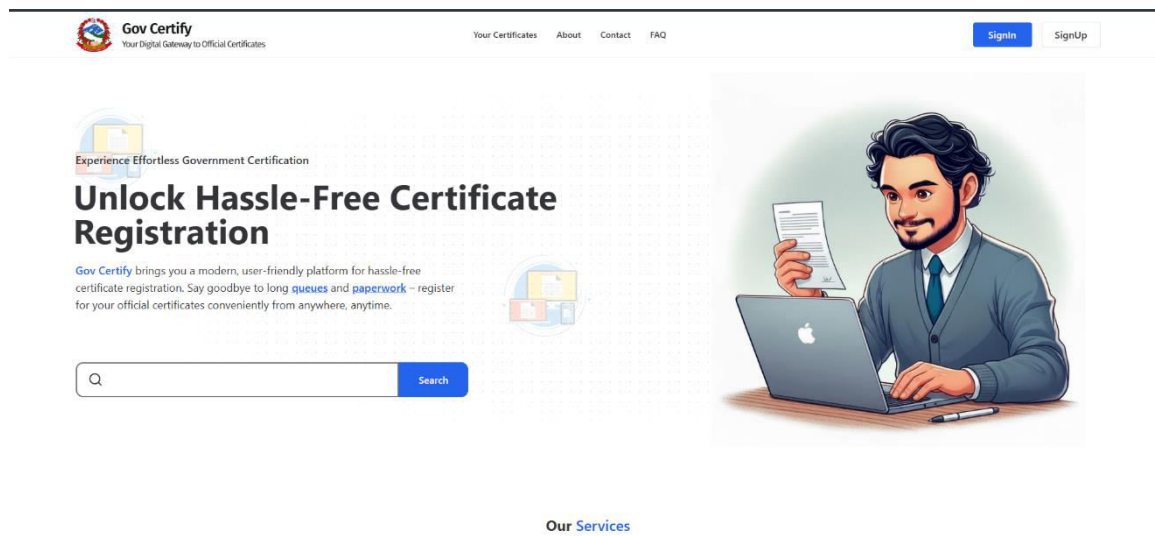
Gov Certify
Your Digital Gateway to Official Certificates

Your Certificates About Contact FAQ

SignIn SignUp

Experience Effortless Government Certification

Unlock Hassle-Free Certificate Registration

Gov Certify brings you a modern, user-friendly platform for hassle-free certificate registration. Say goodbye to long queues and paperwork – register for your official certificates conveniently from anywhere, anytime.

Search

Our Services